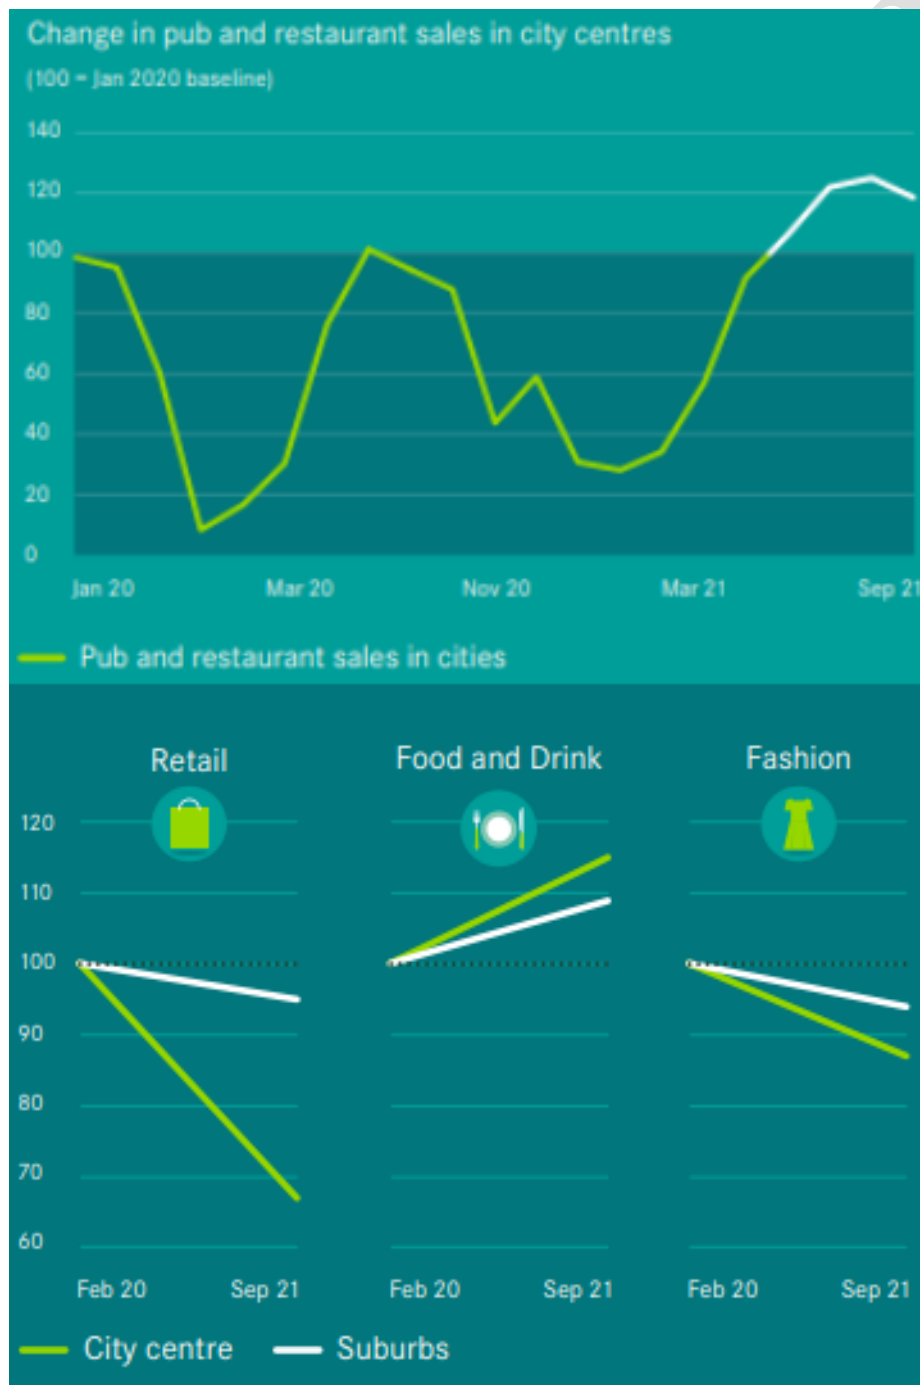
Change in pub and restaurant sales in city centres
(100 = Jan 2020 baseline)

140
120
100
80
60
40
20
0

Jan 20
Mar 20
Nov 20
Mar 21
Sep 21

Pub and restaurant sales in cities

Retail
Food and Drink
Fashion

120
110
100
90
80
70
60

Feb 20
Sep 21
Feb 20
Sep 21
Feb 20
Sep 21

City centre
Suburbs